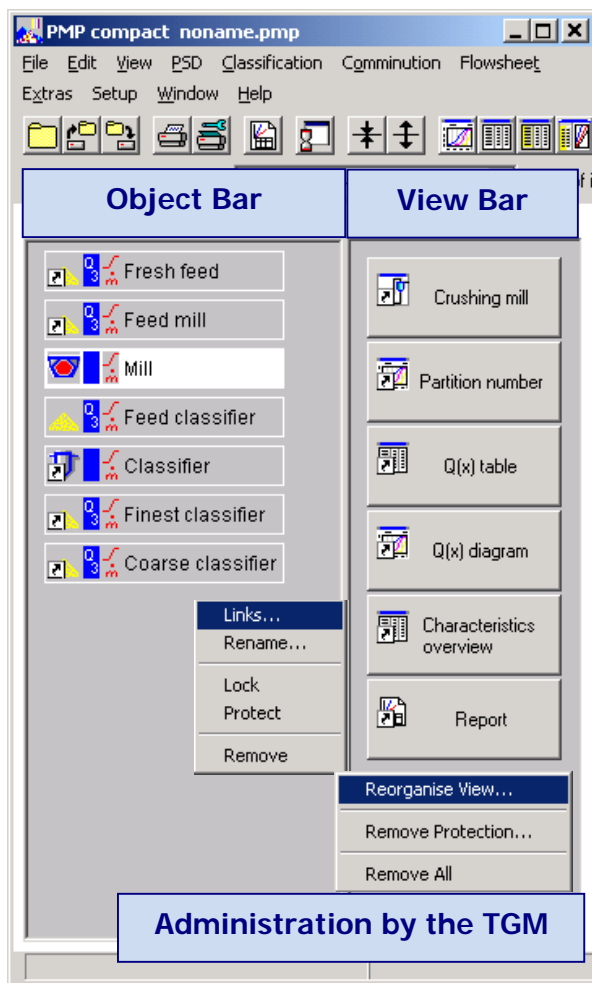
PMP compact noname.pmp

File Edit View PSD Classification Comminution Flowsheet

Extras Setup Window Help

Object Bar

View Bar

Fresh feed

Feed mill

Mill

Feed classifier

Classifier

Finest classifier

Coarse classifier

Links...
Rename...
Lock
Protect
Remove

Crushing mill

Partition number

Q(x) table

Q(x) diagram

Characteristics overview

Report

Reorganise View...
Remove Protection...
Remove All

Administration by the TGM